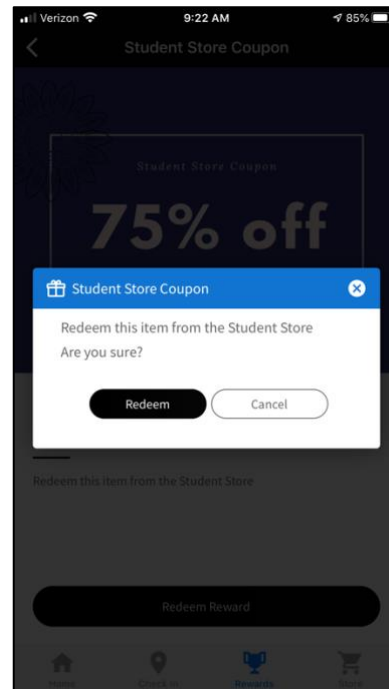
Verizon 9:22 AM 85%

Student Store Coupon

Student Store Coupon

75% off

Student Store Coupon

Redeem this item from the Student Store

Are you sure?

Redeem

Cancel

Redeem this item from the Student Store

Redeem Reward

Home

Check In

Rewards

Store